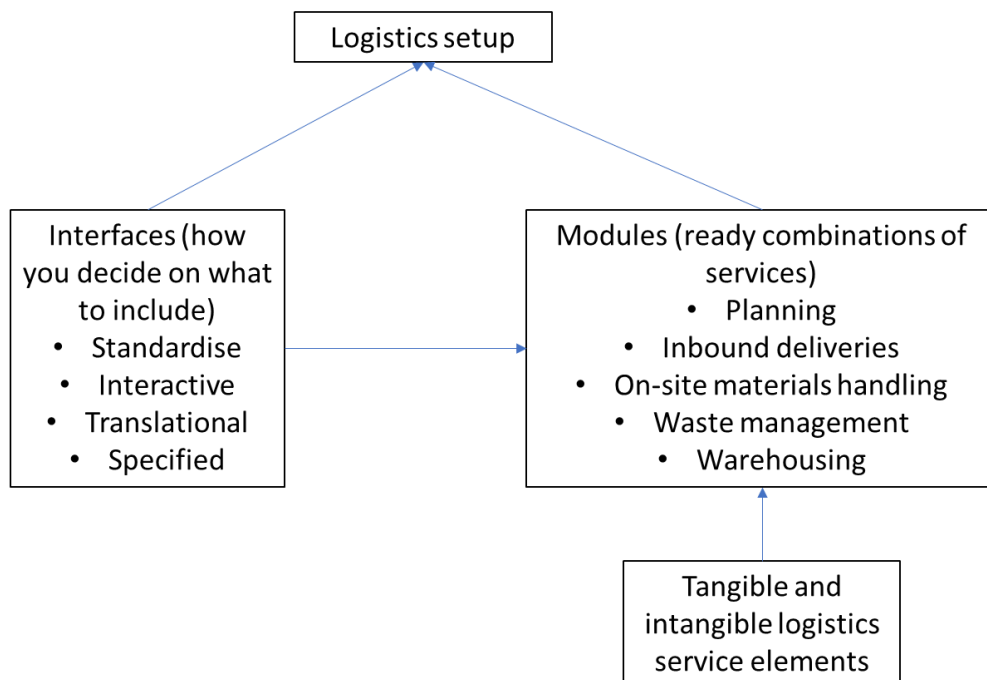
Logistics setup

Interfaces (how you decide on what to include)
- Standardise
- Interactive
- Translational
- Specified

Modules (ready combinations of services)
- Planning
- Inbound deliveries
- On-site materials handling
- Waste management
- Warehousing

Tangible and intangible logistics service elements